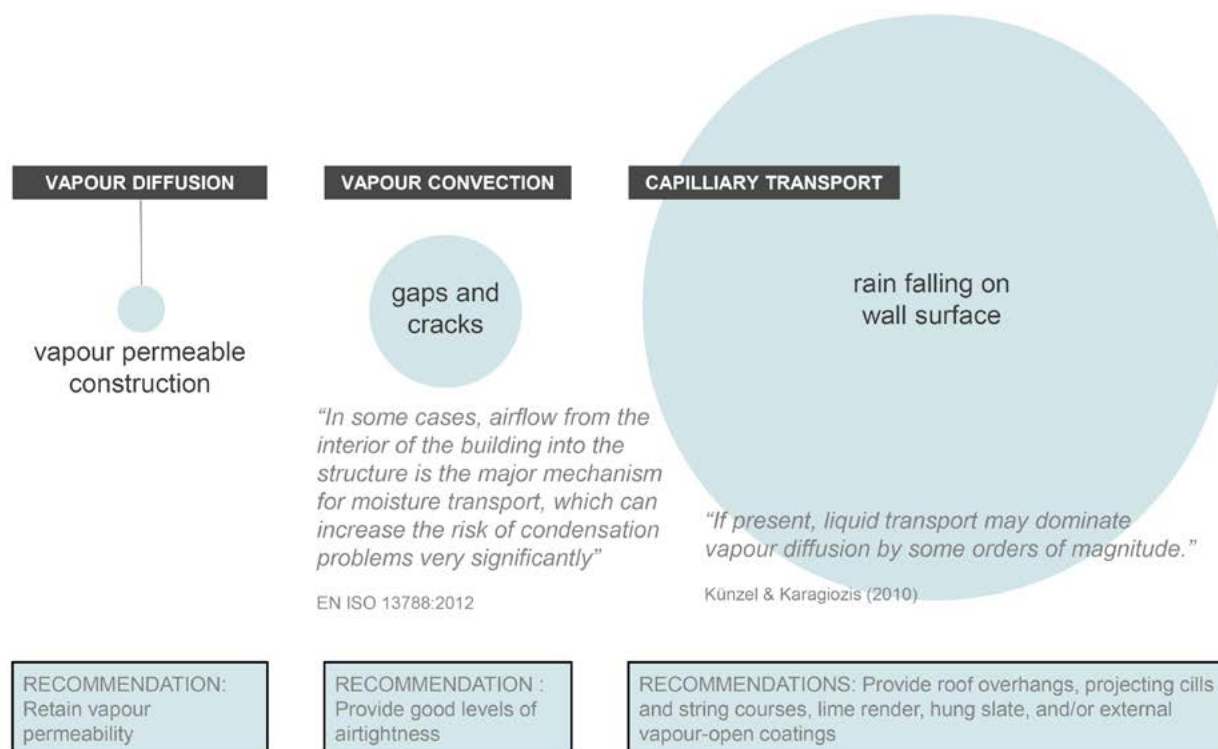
VAPOUR DIFFUSION

vapour permeable construction

VAPOUR CONVECTION

gaps and cracks

"In some cases, airflow from the interior of the building into the structure is the major mechanism for moisture transport, which can increase the risk of condensation problems very significantly"

EN ISO 13788:2012

CAPILLIARY TRANSPORT

rain falling on wall surface

"If present, liquid transport may dominate vapour diffusion by some orders of magnitude."

Künzel & Karagiozis (2010)

RECOMMENDATION: Retain vapour permeability

RECOMMENDATION : Provide good levels of airtightness

RECOMMENDATIONS: Provide roof overhangs, projecting cills and string courses, lime render, hung slate, and/or external vapour-open coatings